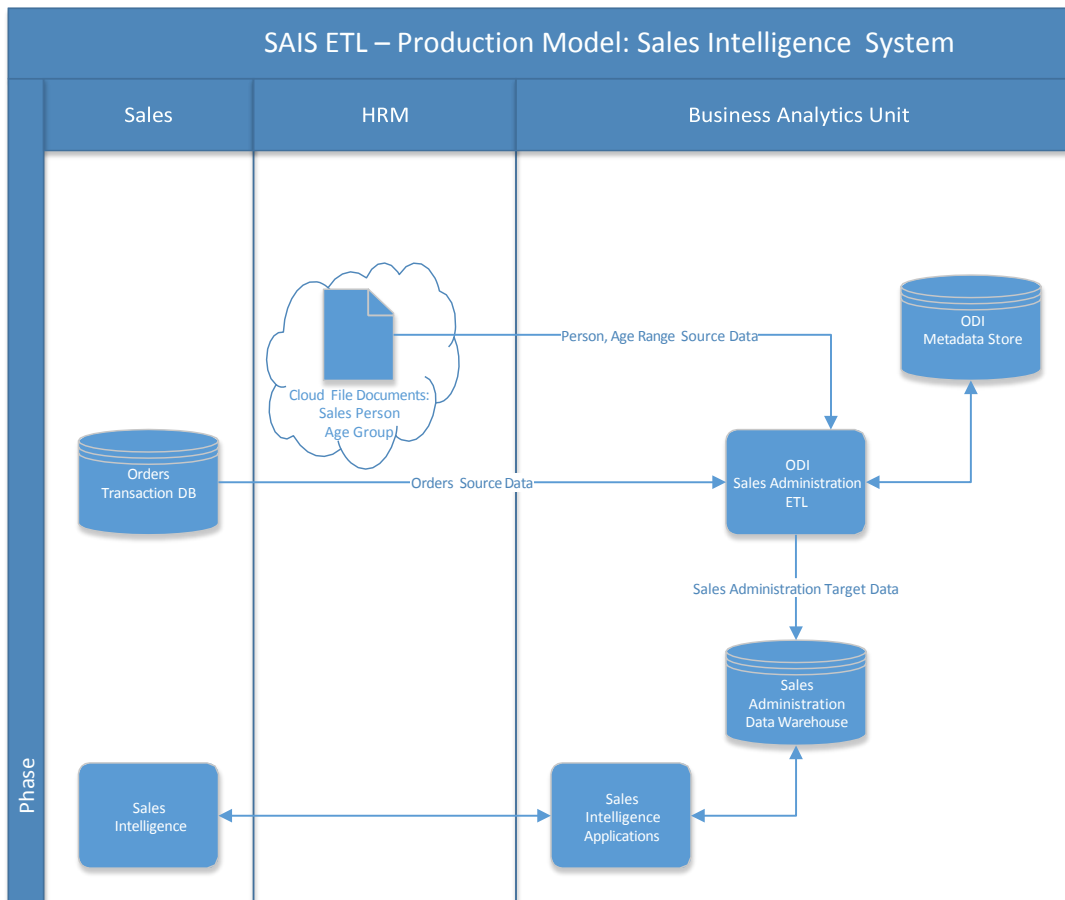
SAIS ETL – Production Model: Sales Intelligence System

Phase

Sales

HRM

Business Analytics Unit

Cloud File Documents: Sales Person Age Group

Person, Age Range Source Data

ODI Metadata Store

Orders Transaction DB

Orders Source Data

ODI Sales Administration ETL

Sales Administration Target Data

Sales Administration Data Warehouse

Sales Intelligence

Sales Intelligence Applications